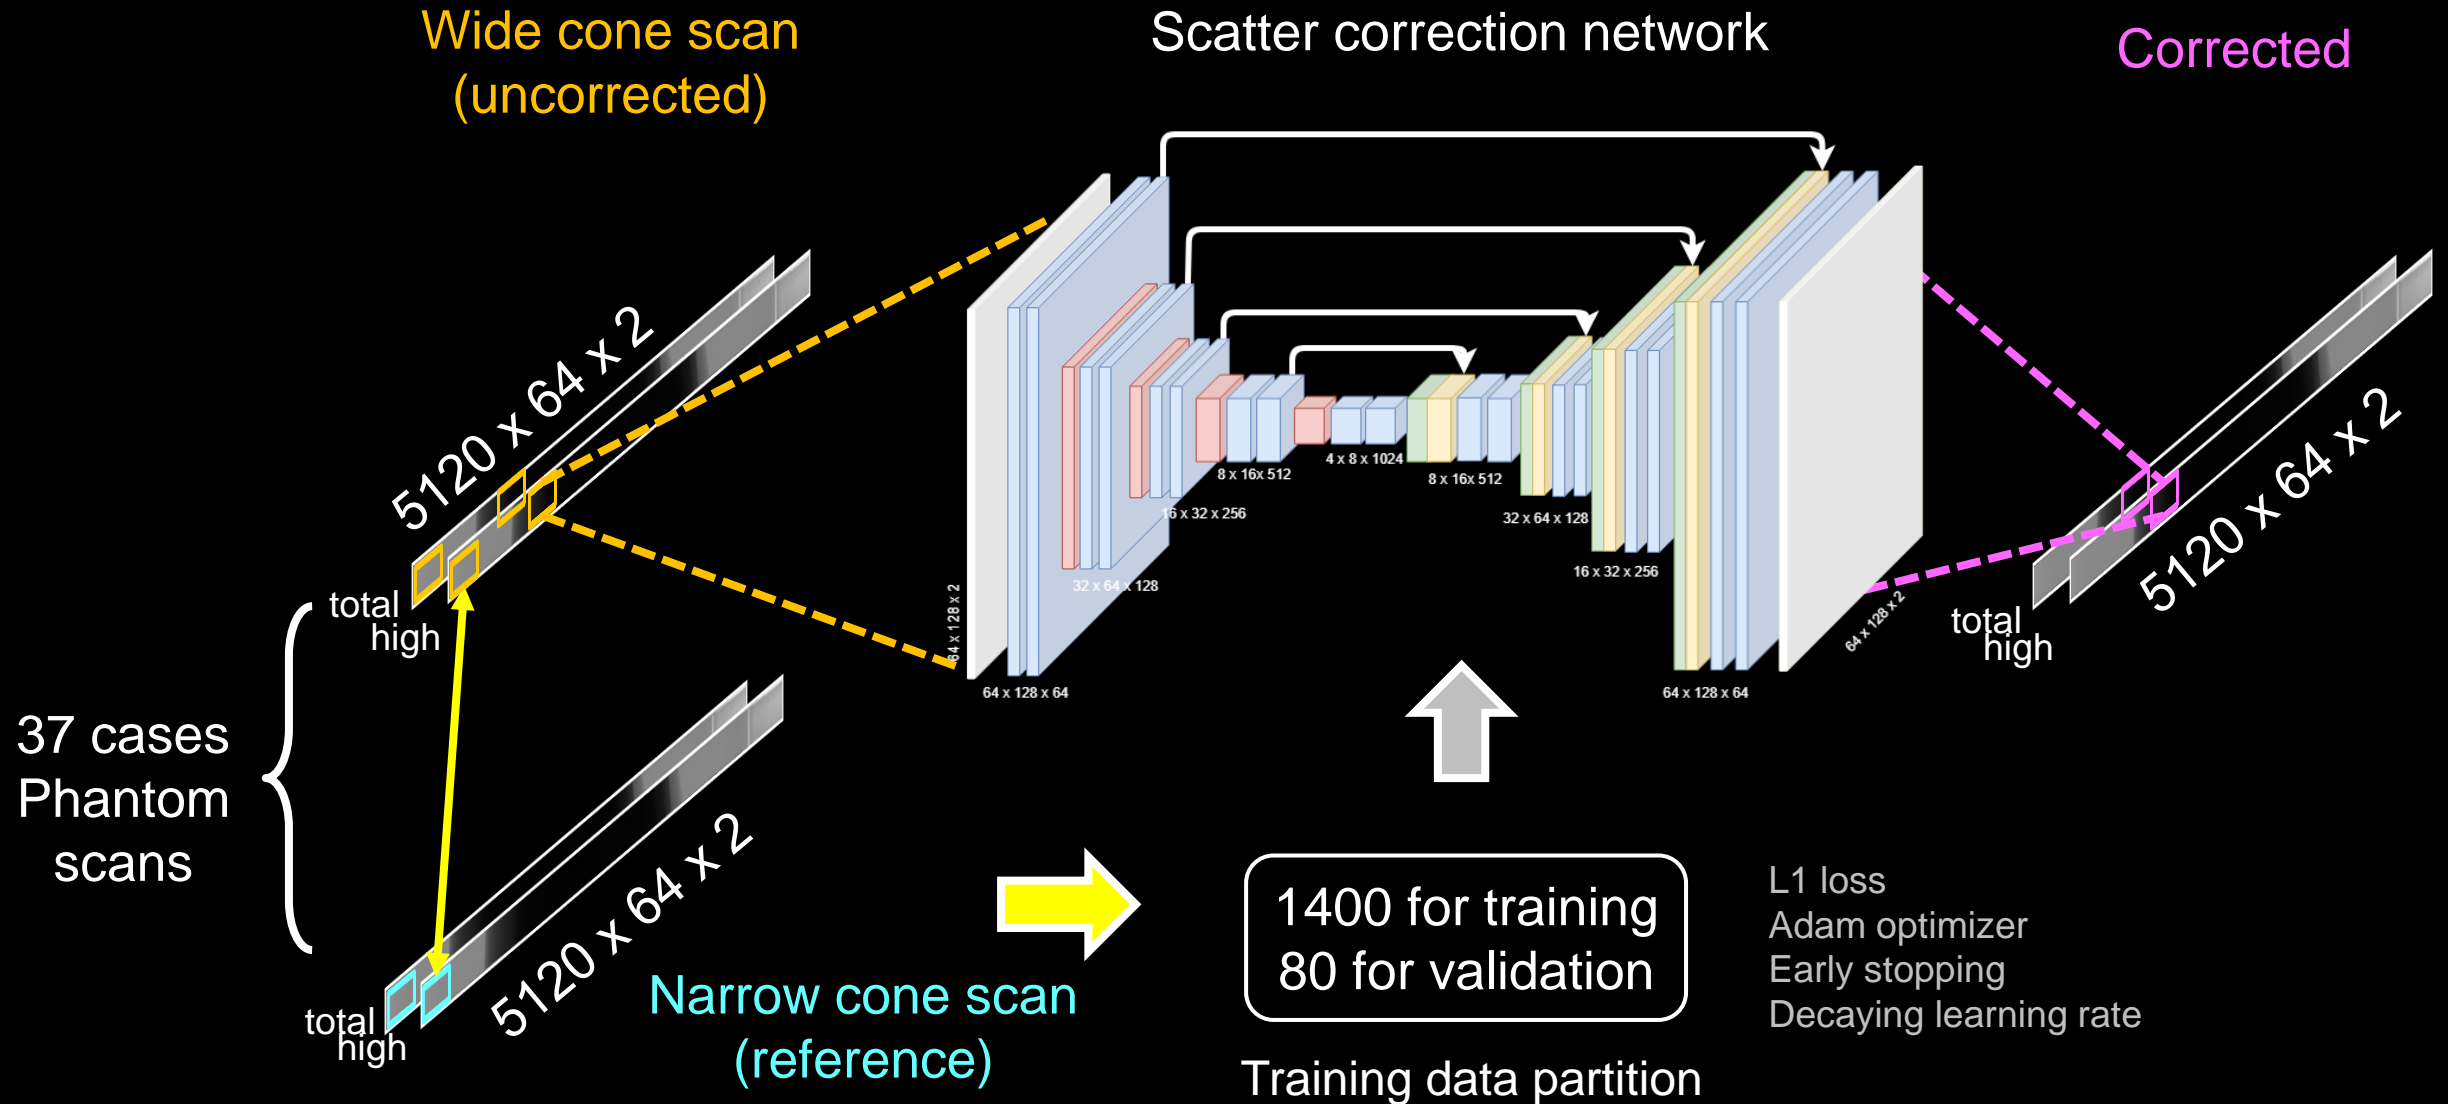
Wide cone scan (uncorrected)

Scatter correction network

Corrected

5120 x 64 x 2

total
high

37 cases Phantom scans

5120 x 64 x 2

total
high

Narrow cone scan (reference)

64 x 128 x 2

64 x 128 x 64

32 x 64 x 128

16 x 32 x 256

8 x 16x 512

4 x 8 x 1024

8 x 16x 512

32 x 64 x 128

16 x 32 x 256

64 x 128 x 64

64 x 128 x 2

5120 x 64 x 2

total
high

1400 for training
80 for validation

Training data partition

L1 loss
Adam optimizer
Early stopping
Decaying learning rate